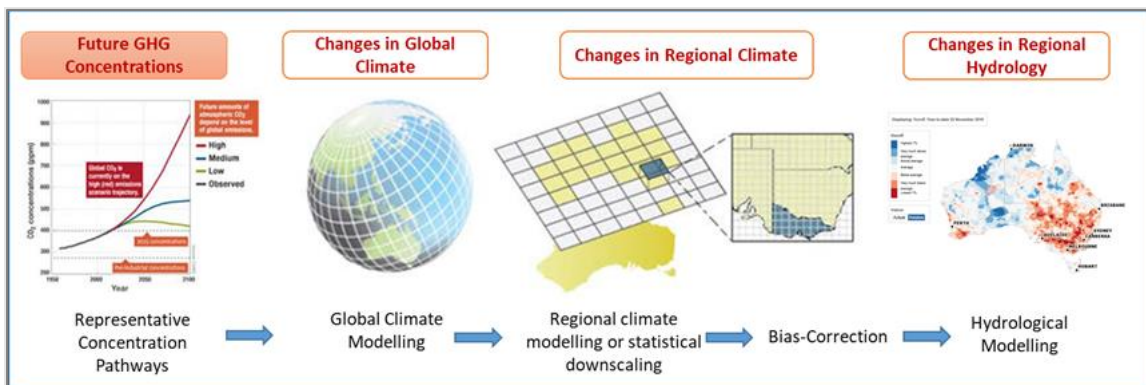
Future GHG Concentrations

Changes in Global Climate

Changes in Regional Climate

Changes in Regional Hydrology

1000
900
800
700
600
500
400
300
200

Future amounts of atmospheric $CO_2$ depend on the level of global emissions.

High
Medium
Low
Observed

Global $CO_2$ is currently on the high (red) emissions scenario trajectory.

$CO_2$ concentrations (ppm)

2013 concentrations

Pre-industrial concentrations

1950
2000
2050
2100
Year

DARWIN
PERTH
BRISBANE
SYDNEY
CANBERRA
ADELAIDE
MELBOURNE
HOBART

Representative Concentration Pathways

Global Climate Modelling

Regional climate modelling or statistical downscaling

Bias-Correction

Hydrological Modelling